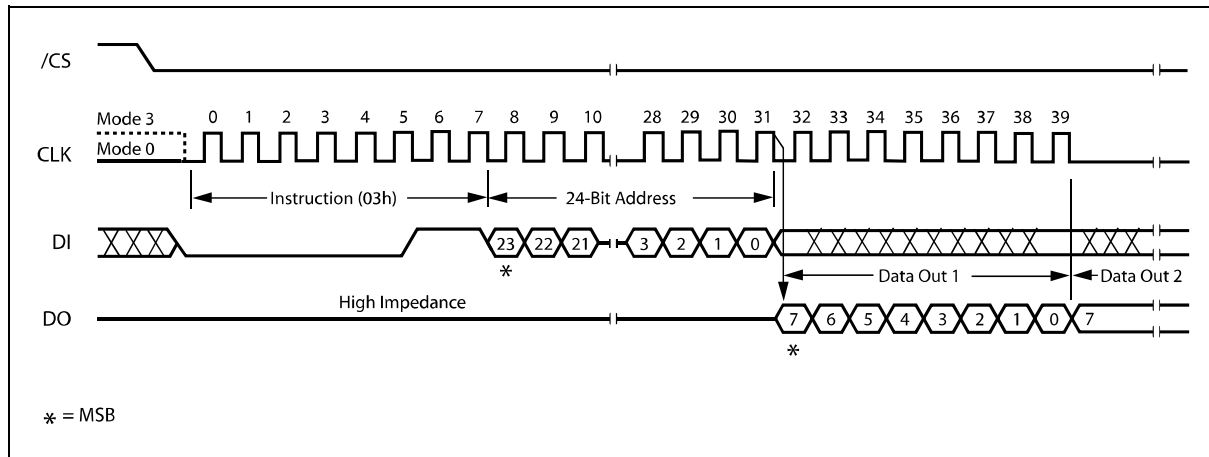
/CS

Mode 3
Mode 0
CLK

0 1 2 3 4 5 6 7 8 9 10 28 29 30 31 32 33 34 35 36 37 38 39

Instruction (03h)
24-Bit Address

DI
23 22 21 3 2 1 0
*

Data Out 1
Data Out 2

High Impedance
DO
7 6 5 4 3 2 1 0 7
*

* = MSB